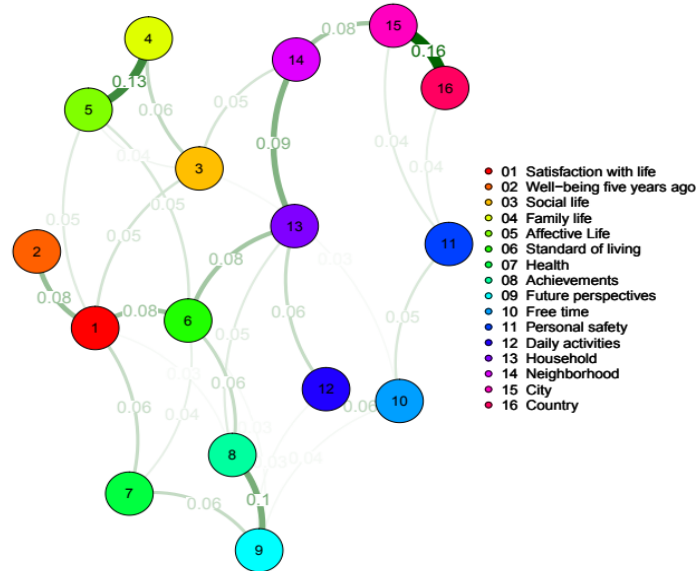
4
0.13
5
0.06
0.05
14
0.08
15
0.16
16
0.04
3
0.09
0.05
0.05
0.05
0.04
0.04
13
11
2
0.08
0.03
0.08
0.08
1
6
0.05
0.06
0.05
0.03
0.06
12
10
0.06
0.04
0.06
0.03
8
0.03
0.04
0.1
7
0.06
9

01 Satisfaction with life
02 Well-being five years ago
03 Social life
04 Family life
05 Affective Life
06 Standard of living
07 Health
08 Achievements
09 Future perspectives
10 Free time
11 Personal safety
12 Daily activities
13 Household
14 Neighborhood
15 City
16 Country